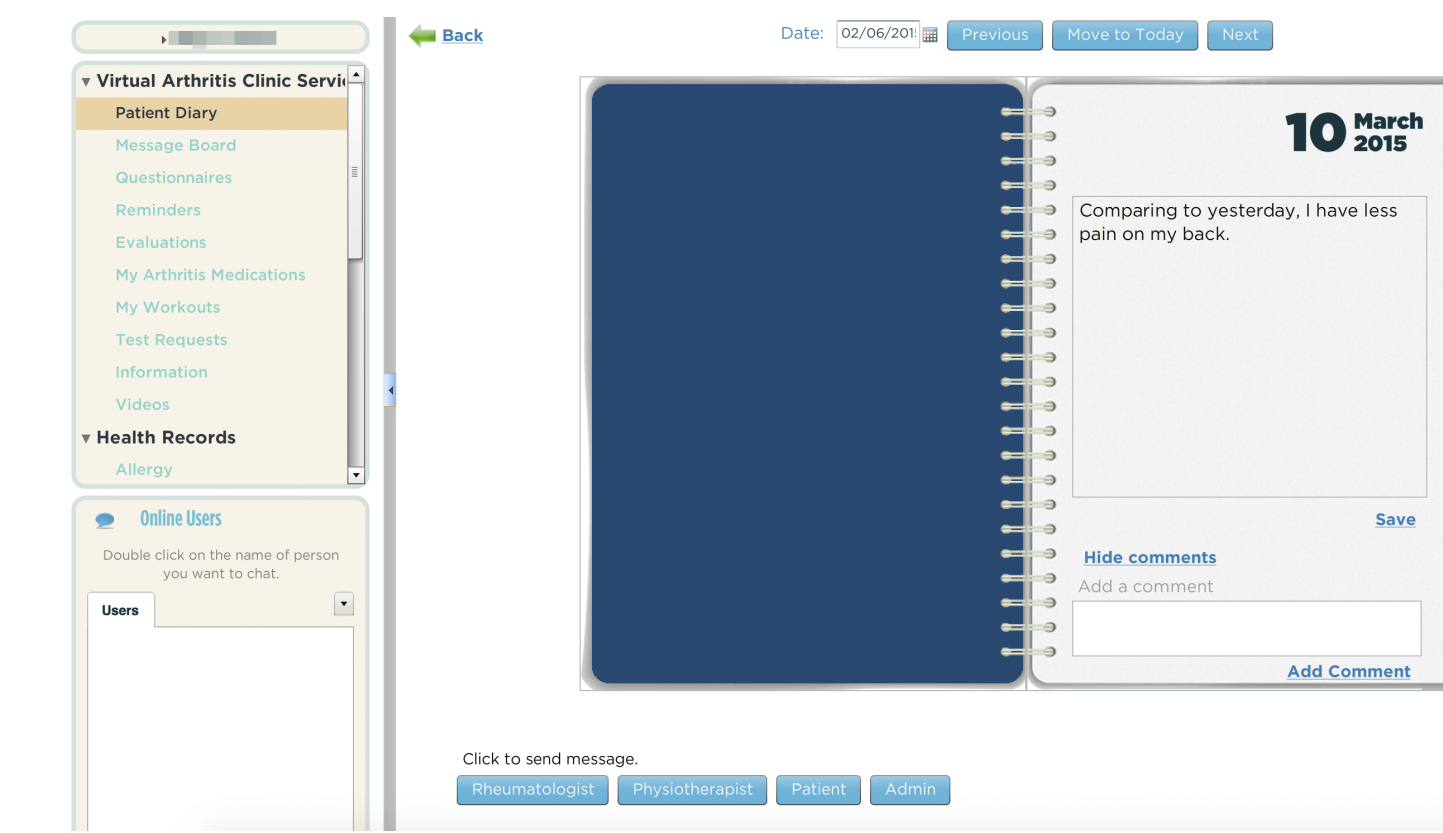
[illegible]

Virtual Arthritis Clinic Servi

Patient Diary

Message Board

Questionnaires

Reminders

Evaluations

My Arthritis Medications

My Workouts

Test Requests

Information

Videos

Health Records

Allergy

Online Users

Double click on the name of person you want to chat.

Users

Back

Date: 02/06/201

Previous

Move to Today

Next

10 March 2015

Comparing to yesterday, I have less pain on my back.

Save

Hide comments

Add a comment

Add Comment

Click to send message.

Rheumatologist

Physiotherapist

Patient

Admin